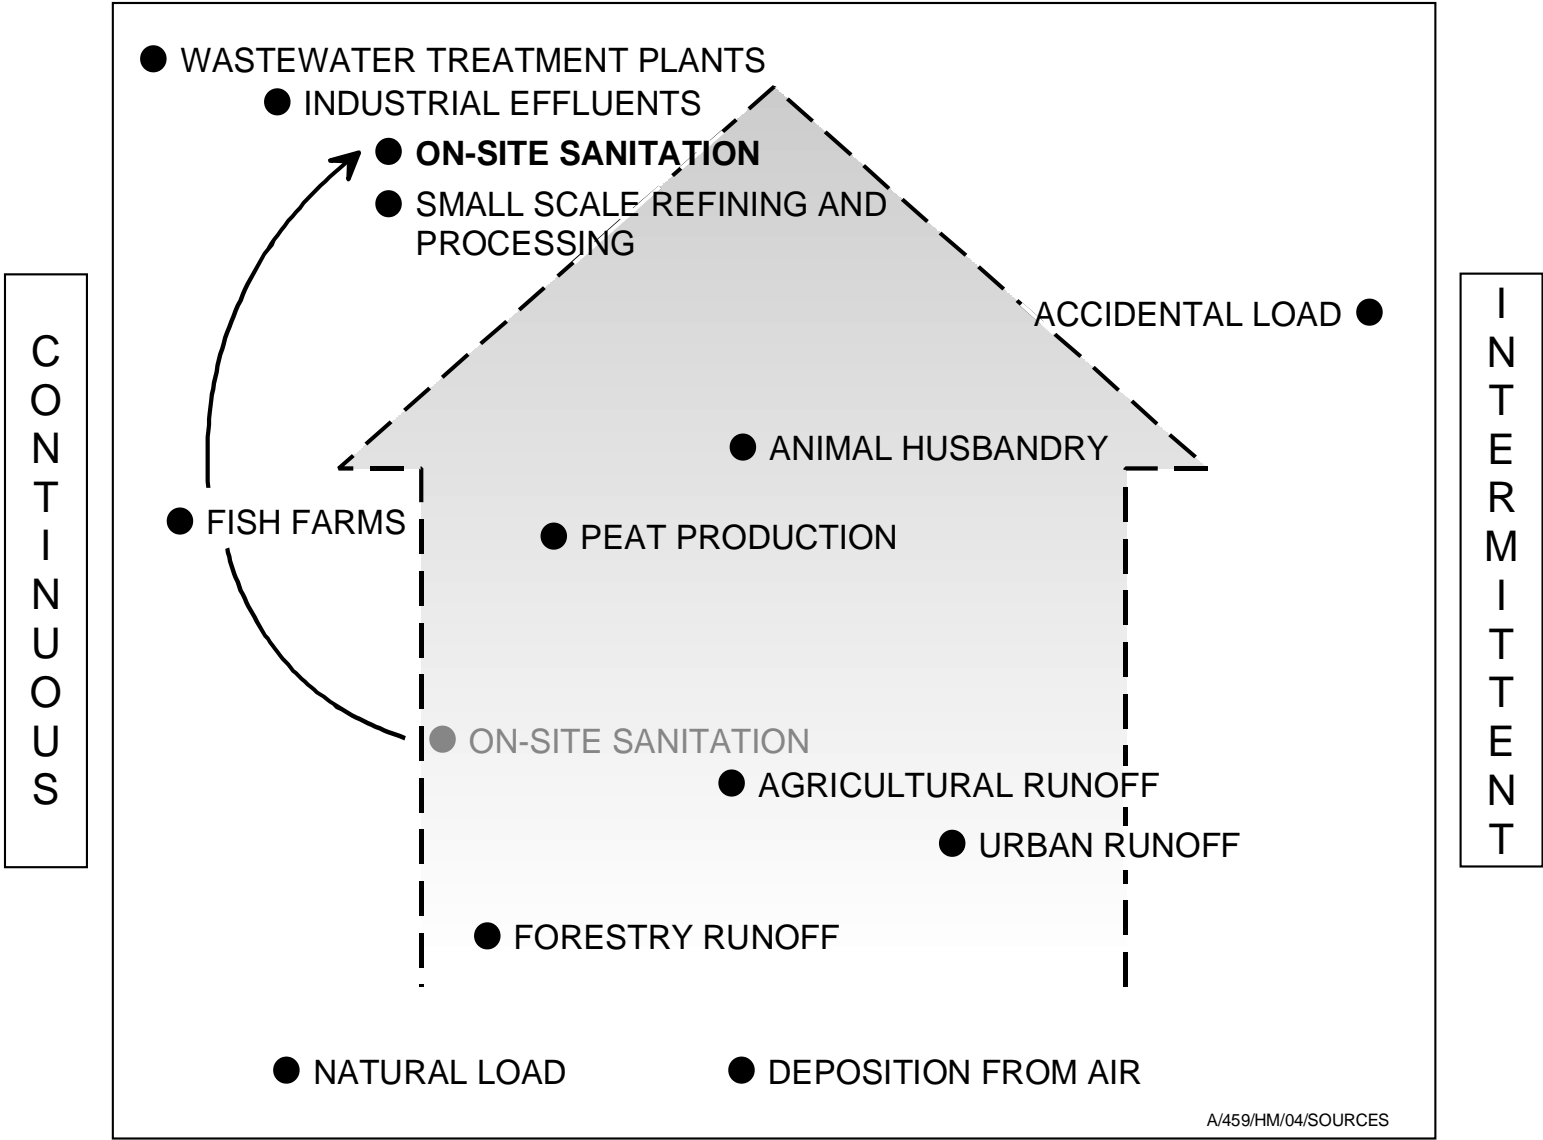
WASTEWATER TREATMENT PLANTS
INDUSTRIAL EFFLUENTS
**ON-SITE SANITATION**
SMALL SCALE REFINING AND PROCESSING

C
O
N
T
I
N
U
O
U
S

ACCIDENTAL LOAD

I
N
T
E
R
M
I
T
T
E
N
T

ANIMAL HUSBANDRY
FISH FARMS
PEAT PRODUCTION
ON-SITE SANITATION
AGRICULTURAL RUNOFF
URBAN RUNOFF
FORESTRY RUNOFF
NATURAL LOAD
DEPOSITION FROM AIR

A/459/HM/04/SOURCES